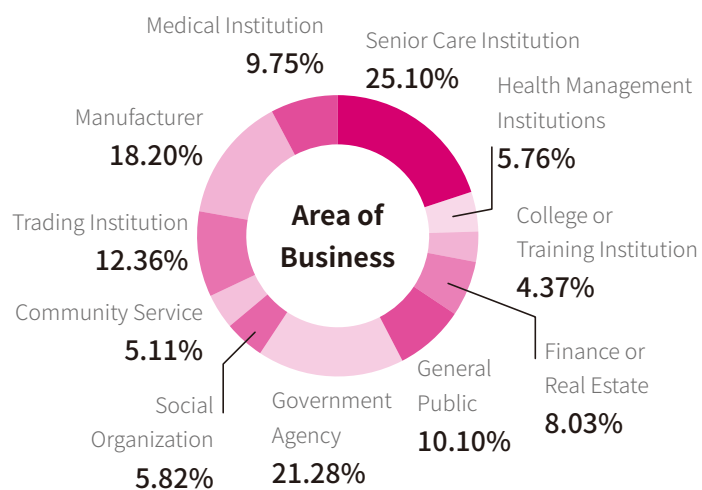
Area of Business

Medical Institution
9.75%

Senior Care Institution
25.10%

Health Management Institutions
5.76%

College or Training Institution
4.37%

Finance or Real Estate
8.03%

General Public
10.10%

Government Agency
21.28%

Social Organization
5.82%

Community Service
5.11%

Trading Institution
12.36%

Manufacturer
18.20%